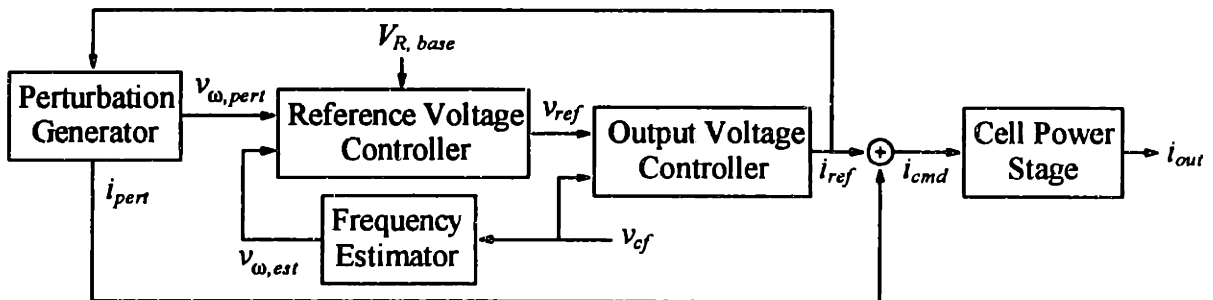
$V_{R,\,base}$

Perturbation Generator

$v_{\omega,pert}$

Reference Voltage Controller

$v_{ref}$

Output Voltage Controller

$i_{ref}$

$i_{cmd}$

Cell Power Stage

$i_{out}$

$i_{pert}$

Frequency Estimator

$v_{cf}$

$v_{\omega,est}$